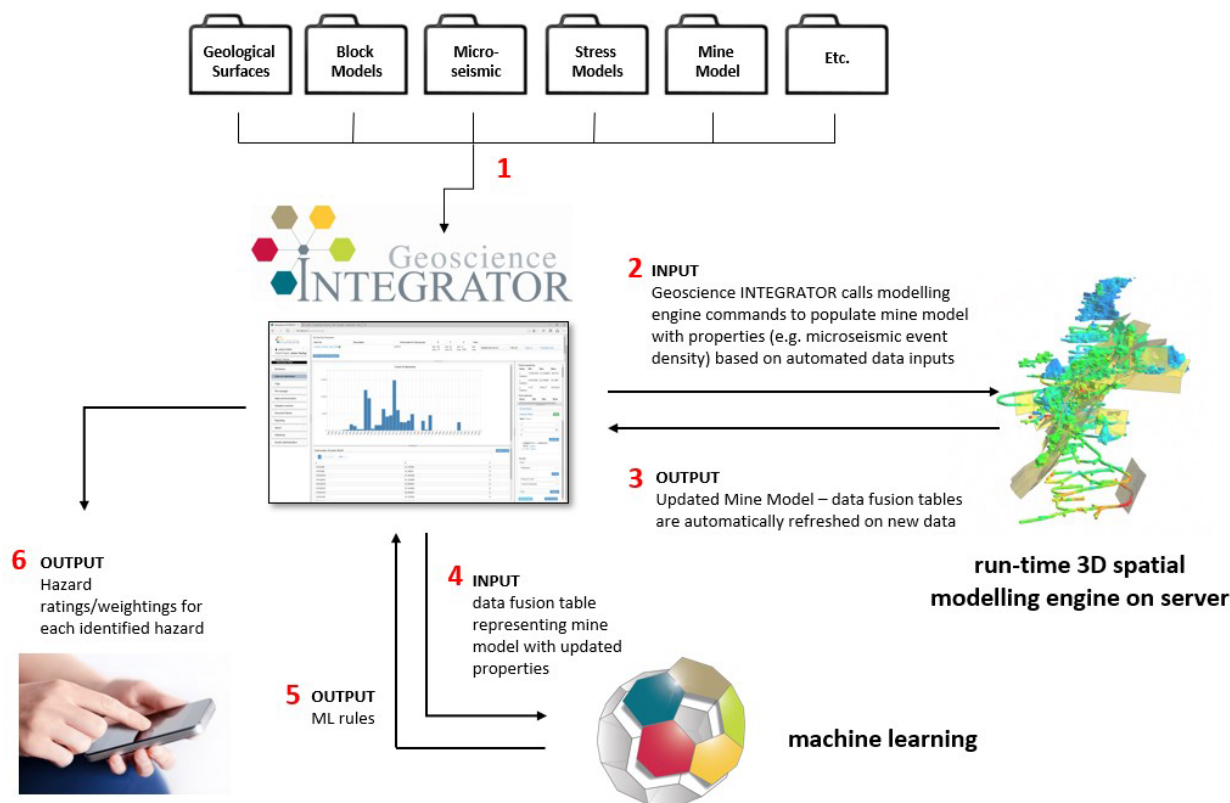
Geological Surfaces

Block Models

Micro-seismic

Stress Models

Mine Model

Etc.

1

Geoscience INTEGRATOR

2 INPUT
Geoscience INTEGRATOR calls modelling engine commands to populate mine model with properties (e.g. microseismic event density) based on automated data inputs

3 OUTPUT
Updated Mine Model – data fusion tables are automatically refreshed on new data

run-time 3D spatial modelling engine on server

6 OUTPUT
Hazard ratings/weightings for each identified hazard

4 INPUT
data fusion table representing mine model with updated properties

5 OUTPUT
ML rules

machine learning